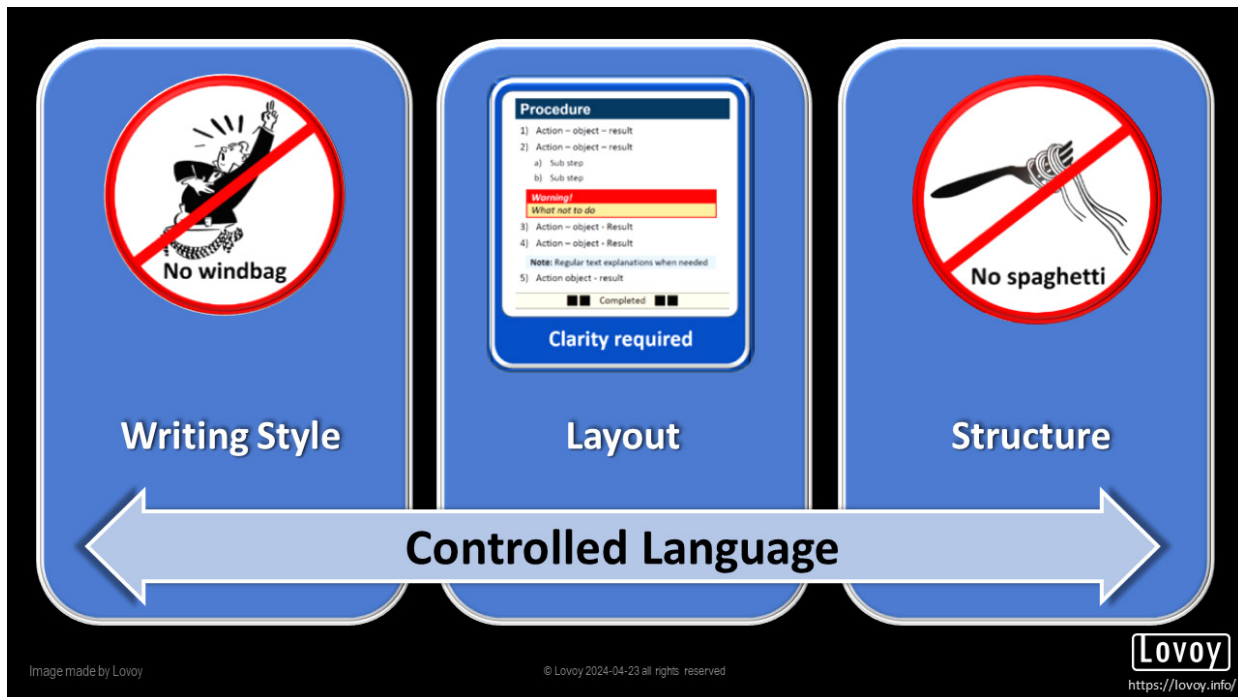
No windbag

Procedure

1) Action – object – result

2) Action – object – result

a) Sub step

b) Sub step

Warning!

What not to do

3) Action – object - Result

4) Action – object - Result

Note: Regular text explanations when needed

5) Action object - result

Completed

Clarity required

No spaghetti

Writing Style

Layout

Structure

Controlled Language

Image made by Lovoy

© Lovoy 2024-04-23 all rights reserved

Lovoy

https://lovoy.info/